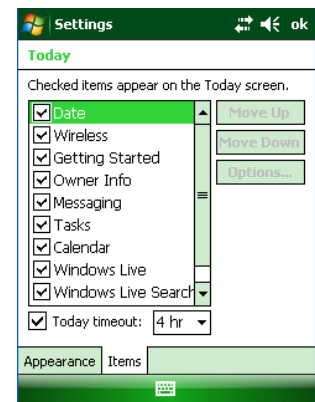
Settings ok

Today

Checked items appear on the Today screen.

Date
Wireless
Getting Started
Owner Info
Messaging
Tasks
Calendar
Windows Live
Windows Live Search

Move Up
Move Down
Options...

Today timeout: 4 hr

Appearance Items